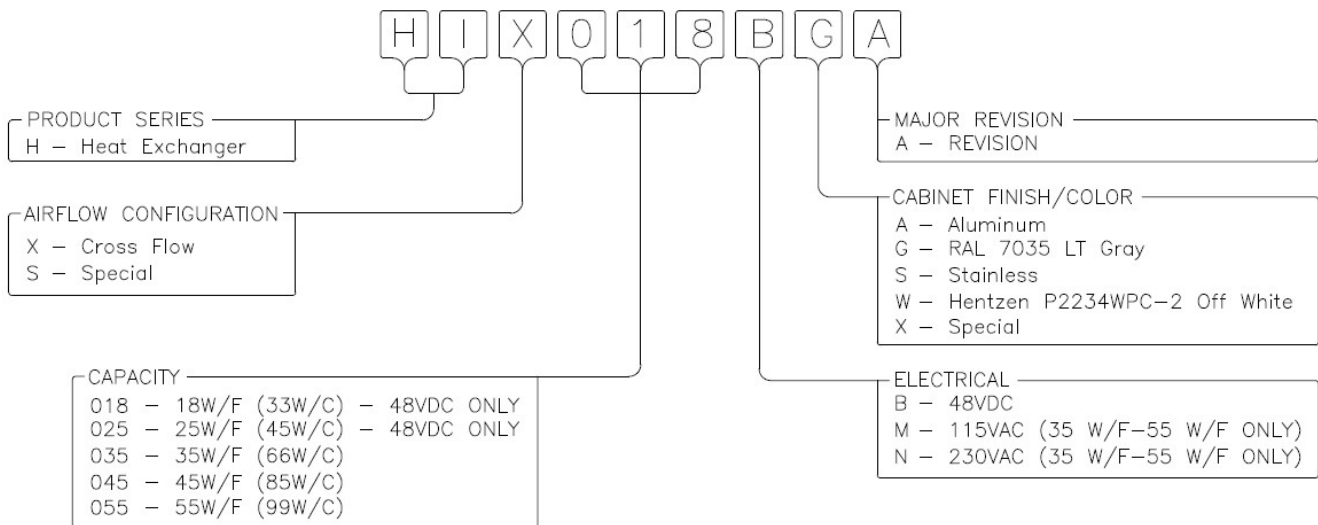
H I X 0 1 8 B G A

PRODUCT SERIES
H – Heat Exchanger

AIRFLOW CONFIGURATION
X – Cross Flow
S – Special

CAPACITY
018 – 18W/F (33W/C) – 48VDC ONLY
025 – 25W/F (45W/C) – 48VDC ONLY
035 – 35W/F (66W/C)
045 – 45W/F (85W/C)
055 – 55W/F (99W/C)

MAJOR REVISION
A – REVISION

CABINET FINISH/COLOR
A – Aluminum
G – RAL 7035 LT Gray
S – Stainless
W – Hentzen P2234WPC-2 Off White
X – Special

ELECTRICAL
B – 48VDC
M – 115VAC (35 W/F-55 W/F ONLY)
N – 230VAC (35 W/F-55 W/F ONLY)